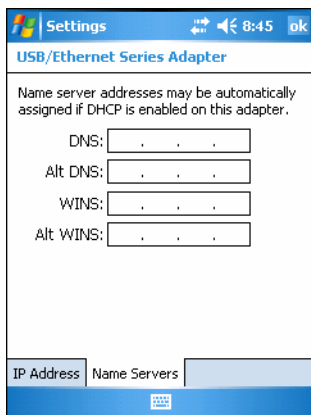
Settings 8:45 ok

USB/Ethernet Series Adapter

Name server addresses may be automatically assigned if DHCP is enabled on this adapter.

DNS: . . .

Alt DNS: . . .

WINS: . . .

Alt WINS: . . .

IP Address | Name Servers